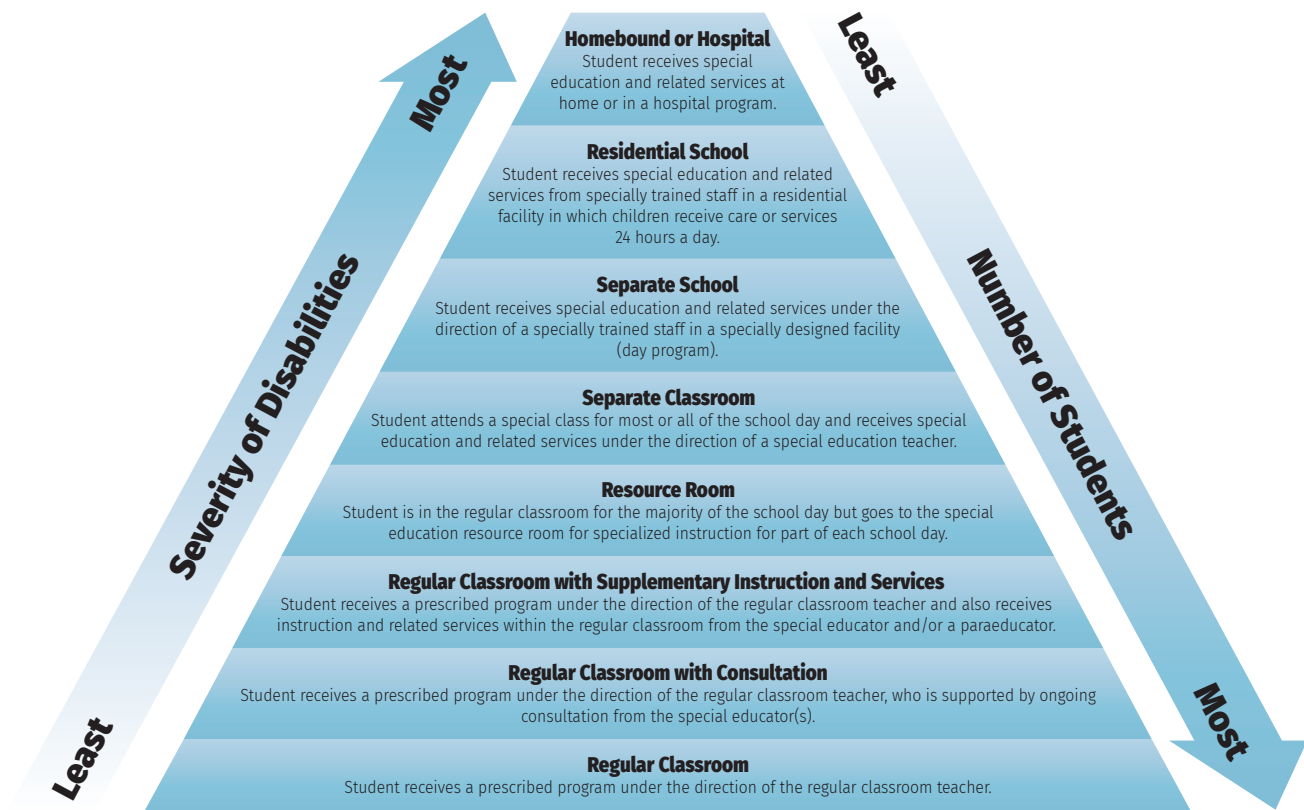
Most

Severity of Disabilities

Least

Homebound or Hospital
Student receives special education and related services at home or in a hospital program.

Residential School
Student receives special education and related services from specially trained staff in a residential facility in which children receive care or services 24 hours a day.

Separate School
Student receives special education and related services under the direction of a specially trained staff in a specially designed facility (day program).

Separate Classroom
Student attends a special class for most or all of the school day and receives special education and related services under the direction of a special education teacher.

Resource Room
Student is in the regular classroom for the majority of the school day but goes to the special education resource room for specialized instruction for part of each school day.

Regular Classroom with Supplementary Instruction and Services
Student receives a prescribed program under the direction of the regular classroom teacher and also receives instruction and related services within the regular classroom from the special educator and/or a paraeducator.

Regular Classroom with Consultation
Student receives a prescribed program under the direction of the regular classroom teacher, who is supported by ongoing consultation from the special educator(s).

Regular Classroom
Student receives a prescribed program under the direction of the regular classroom teacher.

Least

Number of Students

Most